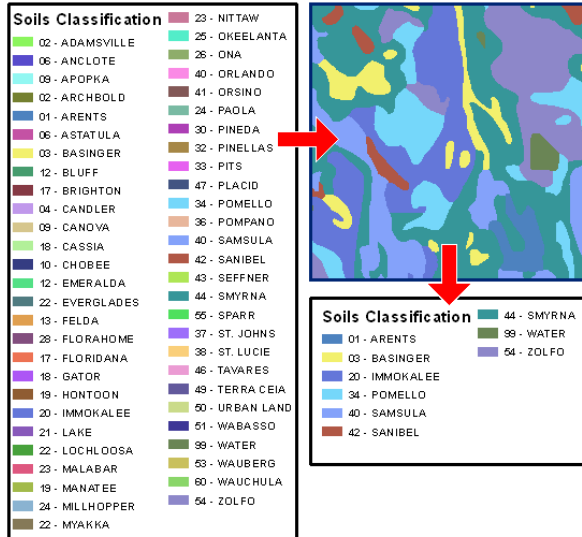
Soils Classification

02 - ADAMSVILLE
06 - ANCLOTE
09 - APOPKA
02 - ARCHBOLD
01 - ARENTS
06 - ASTATULA
03 - BASINGER
12 - BLUFF
17 - BRIGHTON
04 - CANDLER
09 - CANOVA
18 - CASSIA
10 - CHOBEE
14 - EMERALDA
22 - EVERGLADES
13 - FELDA
28 - FLORAHOME
17 - FLORIDANA
18 - GATOR
19 - HONTOON
20 - IMMOKALEE
21 - LAKE
22 - LOCHLOOSA
23 - MALABAR
19 - MANATEE
24 - MILLHOPPER
22 - MYAKKA

23 - NITTAW
25 - OKEELANTA
26 - ONA
40 - ORLANDO
41 - ORSINO
24 - PAOLA
30 - PINEDA
32 - PINELLAS
33 - PITS
47 - PLACID
34 - POMELLO
36 - POMPANO
40 - SAMSULA
42 - SANIBEL
43 - SEFFNER
44 - SMYRNA
55 - SPARR
37 - ST. JOHNS
38 - ST. LUCIE
46 - TAVARES
49 - TERRA CEIA
50 - URBAN LAND
51 - WABASSO
99 - WATER
53 - WAUBERG
60 - WAUCHULA
54 - ZOLFO

Soils Classification

01 - ARENTS
03 - BASINGER
20 - IMMOKALEE
34 - POMELLO
40 - SAMSULA
42 - SANIBEL

44 - SMYRNA
99 - WATER
54 - ZOLFO